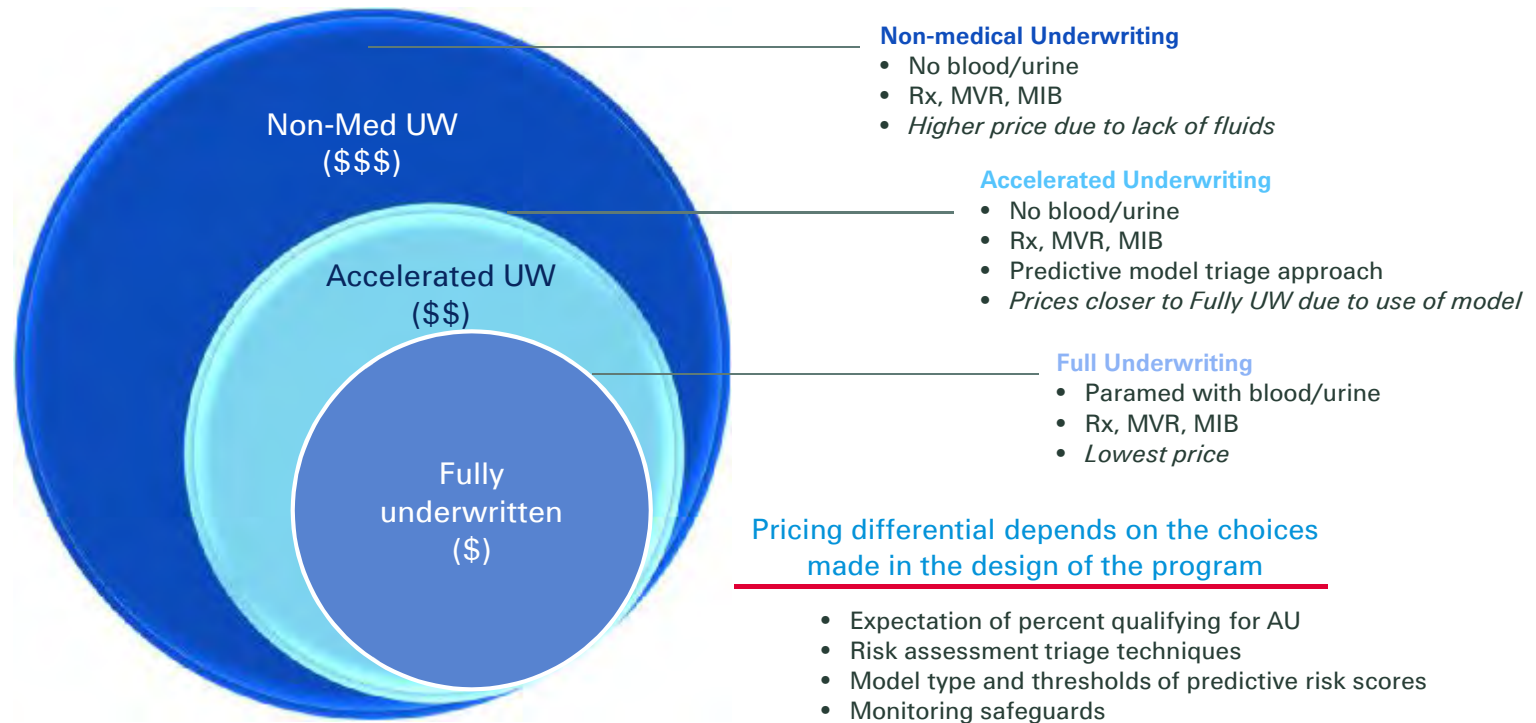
Non-Med UW
($$$)

Accelerated UW
($$)

Fully underwritten
($)

Non-medical Underwriting
• No blood/urine
• Rx, MVR, MIB
• Higher price due to lack of fluids

Accelerated Underwriting
• No blood/urine
• Rx, MVR, MIB
• Predictive model triage approach
• Prices closer to Fully UW due to use of model

Full Underwriting
• Paramed with blood/urine
• Rx, MVR, MIB
• Lowest price

Pricing differential depends on the choices made in the design of the program

• Expectation of percent qualifying for AU
• Risk assessment triage techniques
• Model type and thresholds of predictive risk scores
• Monitoring safeguards